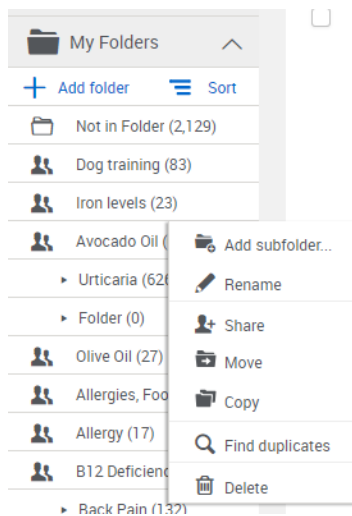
My Folders

Add folder Sort

Not in Folder (2,129)

Dog training (83)

Iron levels (23)

Avocado Oil (

Urticaria (62

Folder (0)

Olive Oil (27)

Allergies, Foo

Allergy (17)

B12 Deficienc

Back Pain (132)

Add subfolder...

Rename

Share

Move

Copy

Find duplicates

Delete